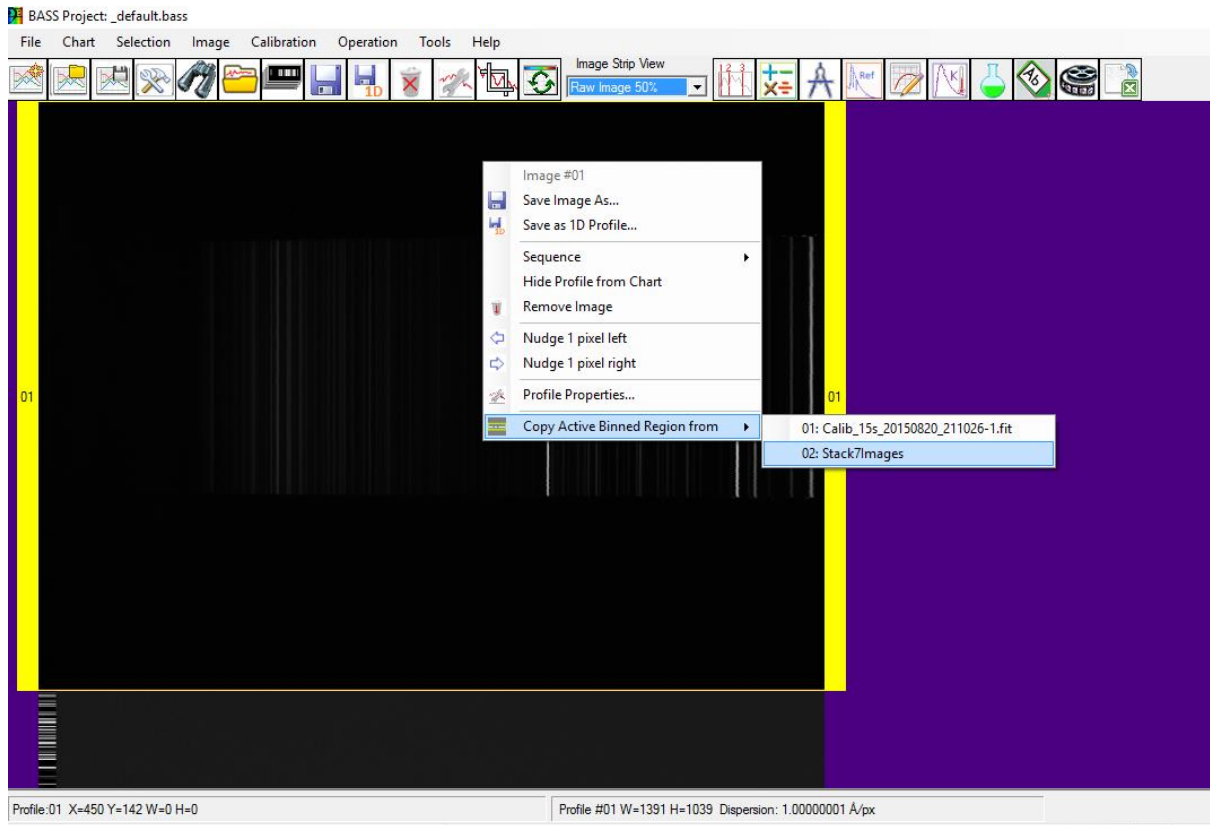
BASS Project: _default.bass

File Chart Selection Image Calibration Operation Tools Help

1D

Image Strip View

Raw Image 50%

Ref

K

Ab

01

Image #01
Save Image As...
Save as 1D Profile...
Sequence
Hide Profile from Chart
Remove Image
Nudge 1 pixel left
Nudge 1 pixel right
Profile Properties...
Copy Active Binned Region from

01: Calib_15s_20150820_211026-1.fit
02: Stack7Images

01

Profile:01 X=450 Y=142 W=0 H=0

Profile #01 W=1391 H=1039 Dispersion: 1.00000001 Å/px